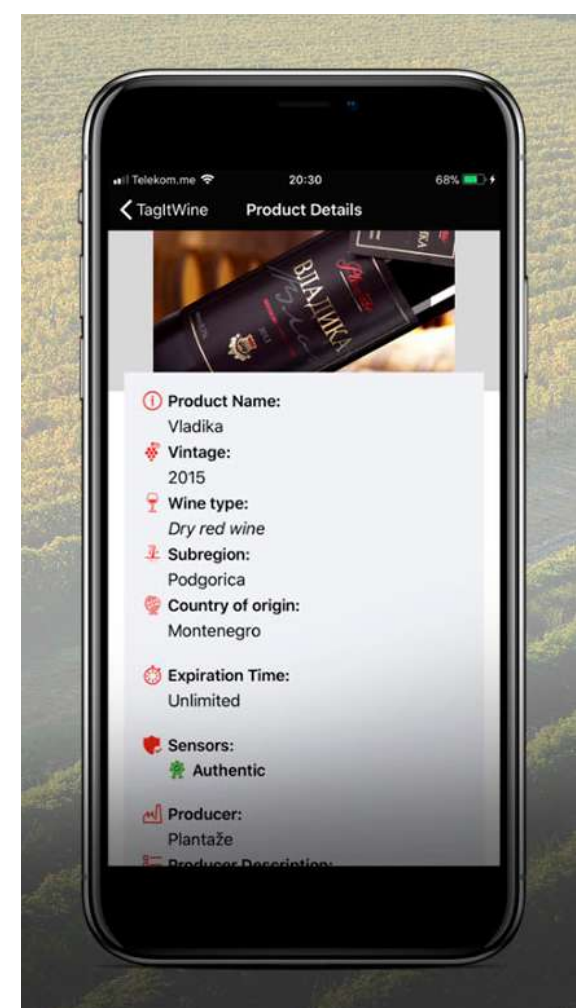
Telekom.me 20:30 68%

TagItWine Product Details

ВЛАДИКА

Product Name:
Vladika

Vintage:
2015

Wine type:
Dry red wine

Subregion:
Podgorica

Country of origin:
Montenegro

Expiration Time:
Unlimited

Sensors:
Authentic

Producer:
Plantaže

Producer Description: